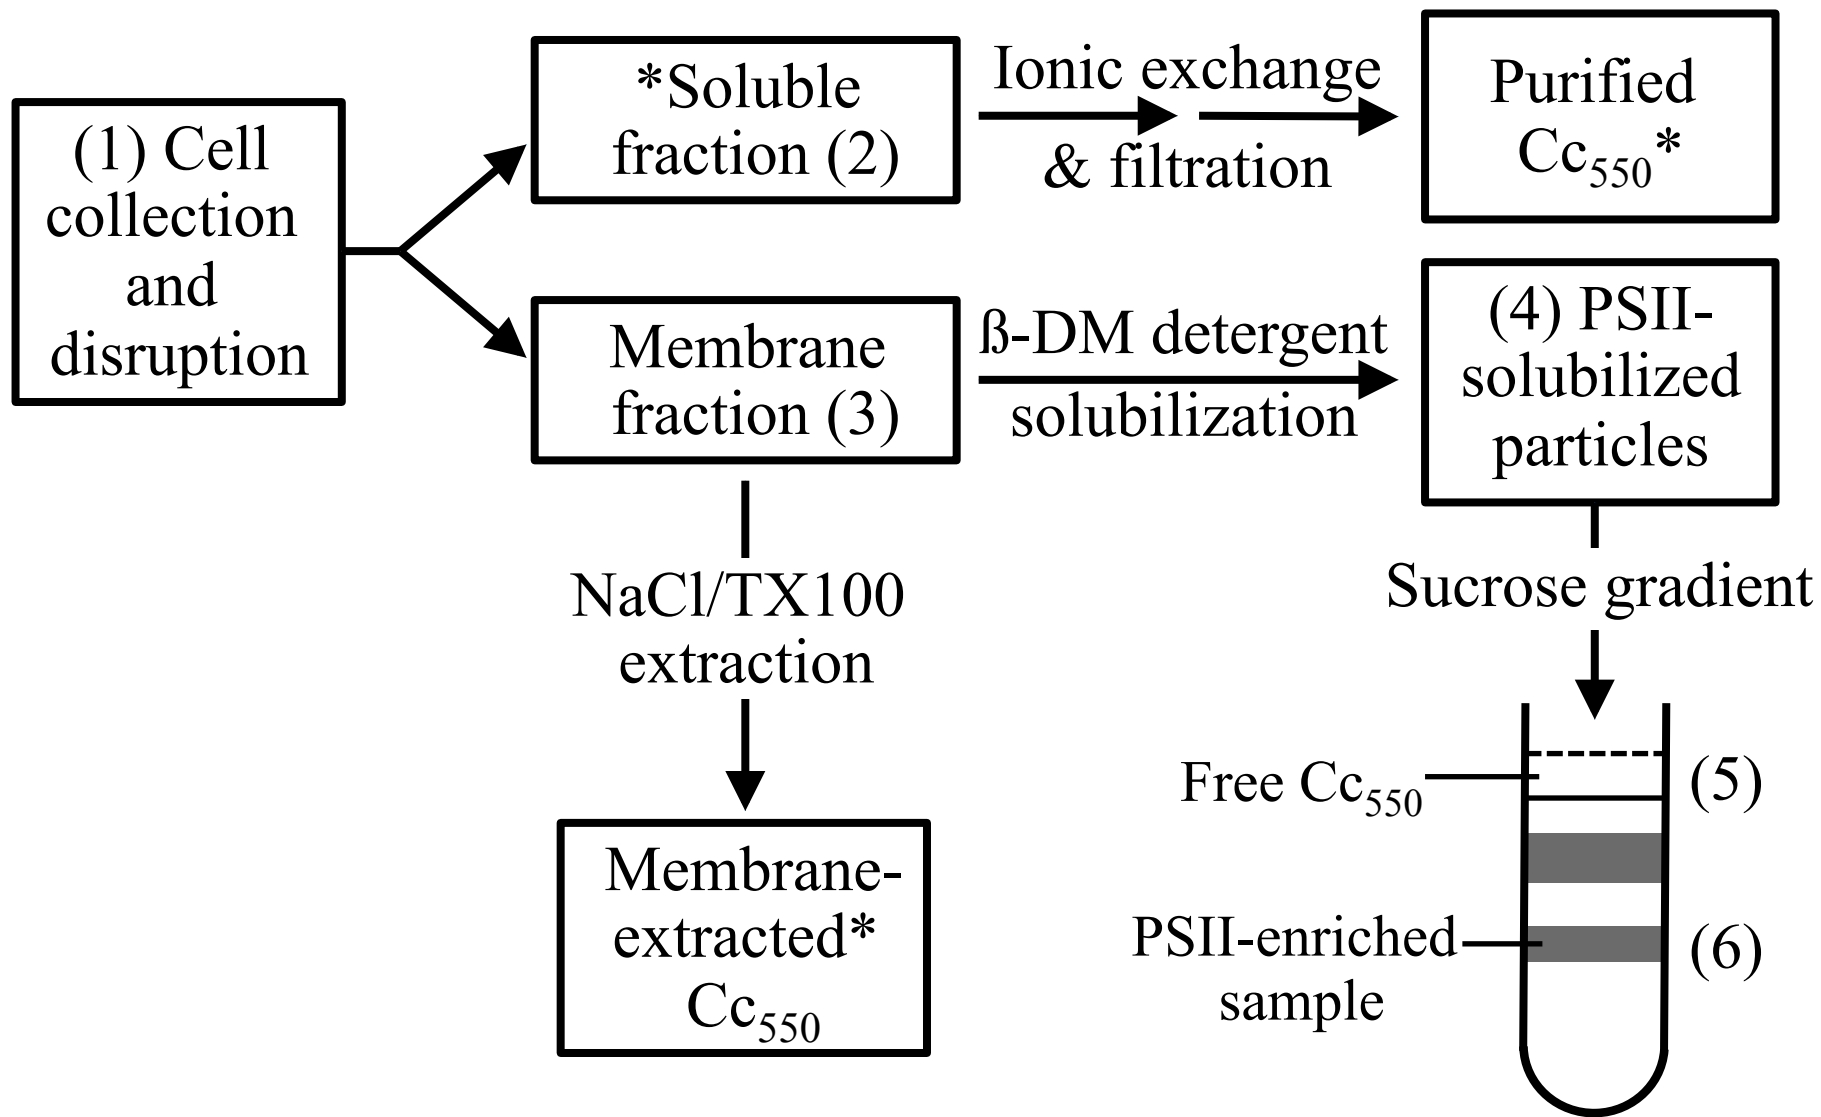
(1) Cell collection and disruption

*Soluble fraction (2)

Ionic exchange & filtration

Purified $Cc_{550}$*

Membrane fraction (3)

ß-DM detergent solubilization

(4) PSII-solubilized particles

NaCl/TX100 extraction

Sucrose gradient

Membrane-extracted* $Cc_{550}$

Free $Cc_{550}$

(5)

PSII-enriched sample

(6)